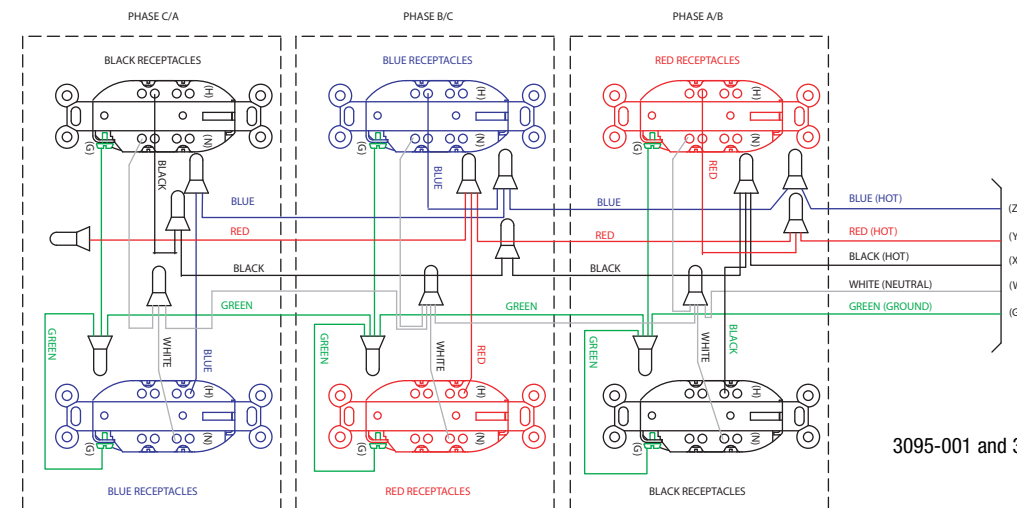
PHASE C/A

PHASE B/C

PHASE A/B

BLACK RECEPTACLES

BLUE RECEPTACLES

RED RECEPTACLES

(H)

(N)

(G)

(H)

(N)

(G)

(H)

(N)

(G)

BLACK

BLUE

RED

BLUE

RED

BLACK

GREEN

BLUE

RED

BLACK

GREEN

BLUE (HOT)

RED (HOT)

BLACK (HOT)

WHITE (NEUTRAL)

GREEN (GROUND)

(Z

(Y

(X

(W

(G

GREEN

WHITE

BLUE

GREEN

WHITE

RED

GREEN

WHITE

BLACK

(H)

(N)

(G)

(H)

(N)

(G)

(H)

(N)

(G)

BLUE RECEPTACLES

RED RECEPTACLES

BLACK RECEPTACLES

3095-001 and 3